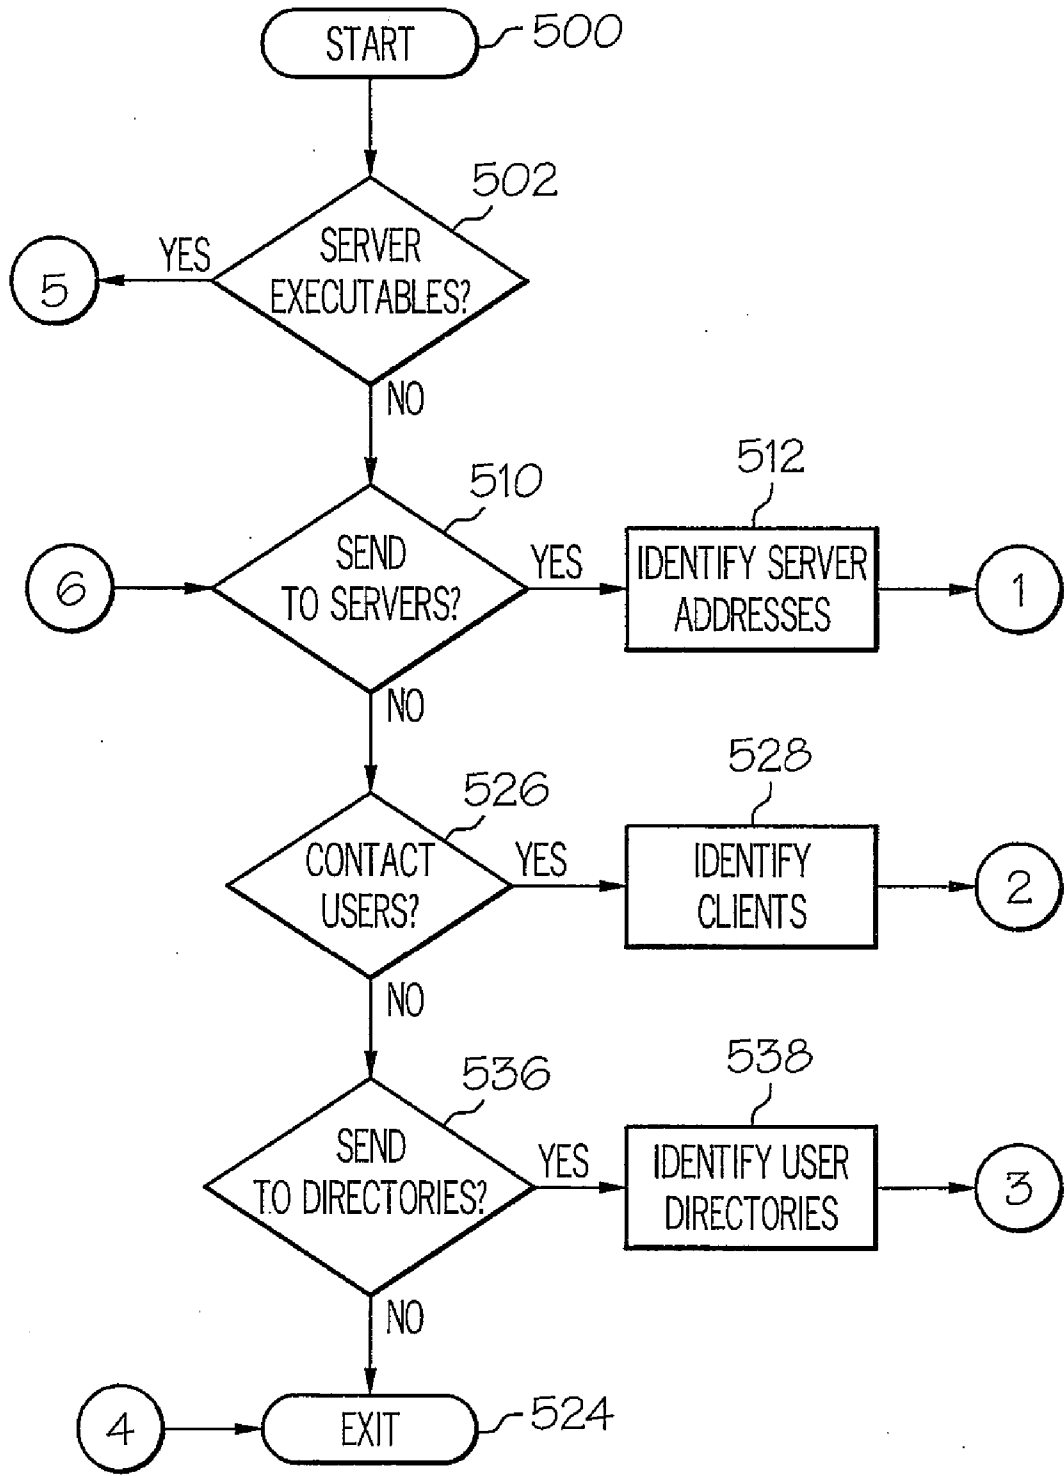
START
500
502
SERVER EXECUTABLES?
YES
5
NO
510
512
6
SEND TO SERVERS?
YES
IDENTIFY SERVER ADDRESSES
1
NO
526
528
CONTACT USERS?
YES
IDENTIFY CLIENTS
2
NO
536
538
SEND TO DIRECTORIES?
YES
IDENTIFY USER DIRECTORIES
3
NO
4
EXIT
524